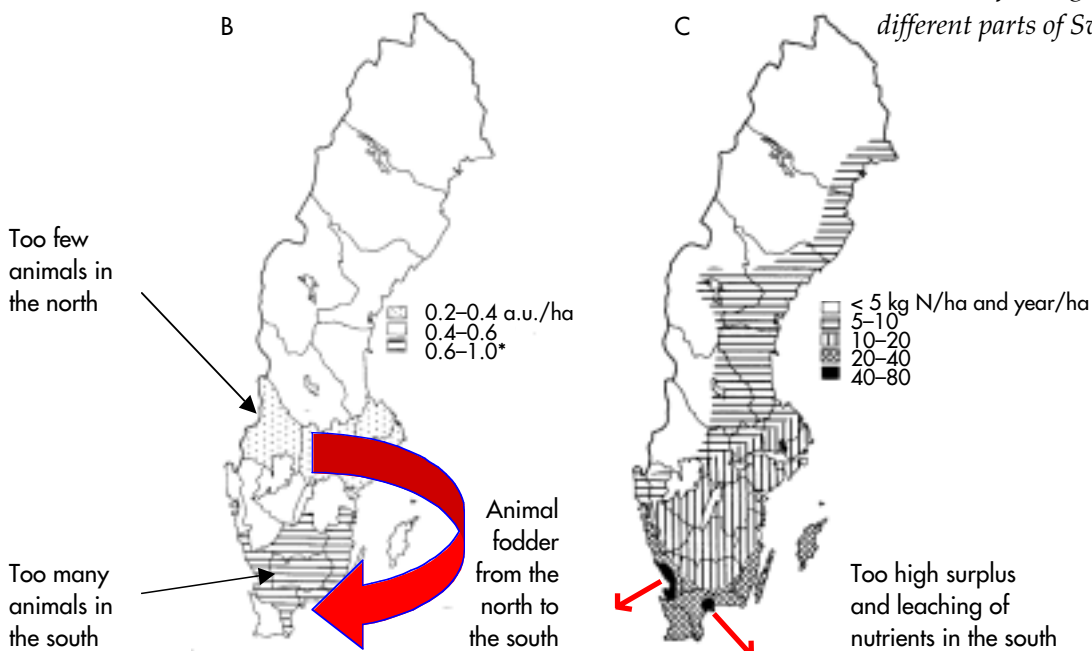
B

C

different parts of Sw

Too few animals in the north

0.2–0.4 a.u./ha
0.4–0.6
0.6–1.0*

Too many animals in the south

Animal fodder from the north to the south

< 5 kg N/ha and year/ha
5–10
10–20
20–40
40–80

Too high surplus and leaching of nutrients in the south